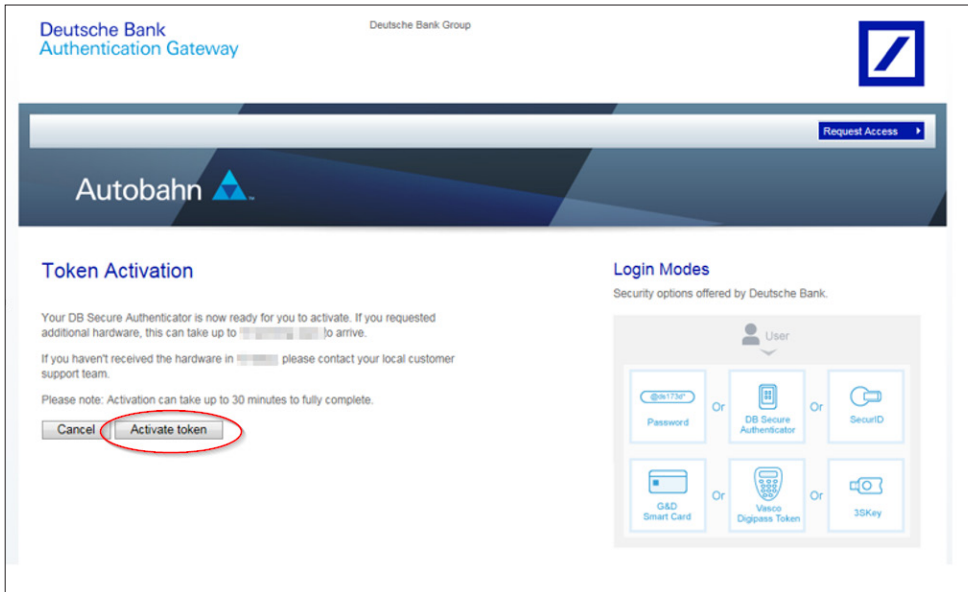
Deutsche Bank
Authentication Gateway

Deutsche Bank Group

Request Access

Autobahn

Token Activation

Your DB Secure Authenticator is now ready for you to activate. If you requested additional hardware, this can take up to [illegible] to arrive.

If you haven't received the hardware in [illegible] please contact your local customer support team.

Please note: Activation can take up to 30 minutes to fully complete.

Cancel Activate token

Login Modes

Security options offered by Deutsche Bank.

User

@dx173d*

Password

Or

DB Secure Authenticator

Or

SecurID

G&D Smart Card

Or

Vasco Digipass Token

Or

3SKey